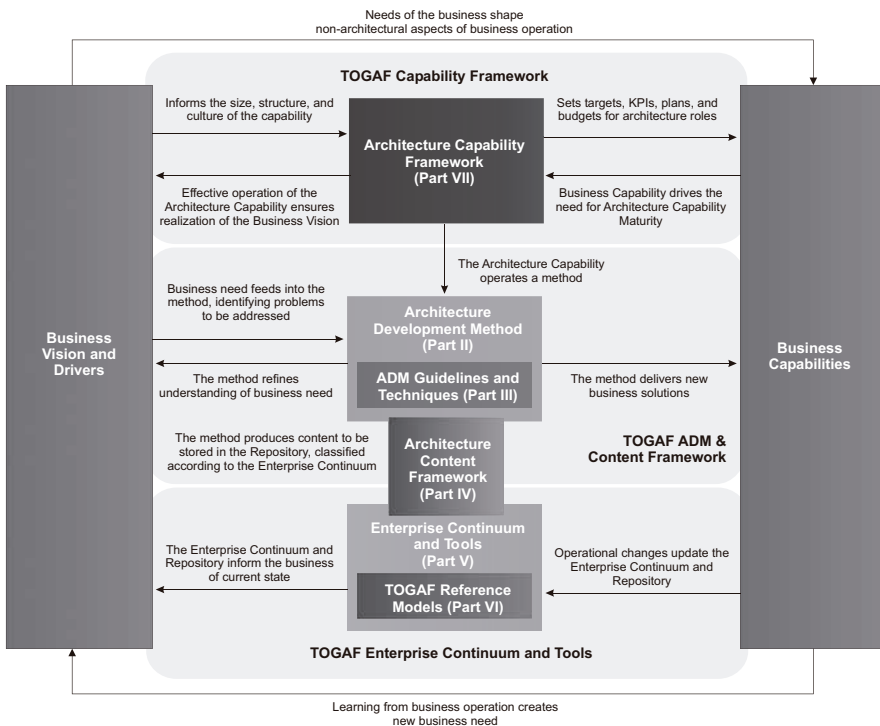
Needs of the business shape non-architectural aspects of business operation

TOGAF Capability Framework

Informs the size, structure, and culture of the capability

Sets targets, KPIs, plans, and budgets for architecture roles

Architecture Capability Framework (Part VII)

Effective operation of the Architecture Capability ensures realization of the Business Vision

Business Capability drives the need for Architecture Capability Maturity

The Architecture Capability operates a method

Business need feeds into the method, identifying problems to be addressed

Business Vision and Drivers

Architecture Development Method (Part II)

Business Capabilities

ADM Guidelines and Techniques (Part III)

The method refines understanding of business need

The method delivers new business solutions

The method produces content to be stored in the Repository, classified according to the Enterprise Continuum

Architecture Content Framework (Part IV)

TOGAF ADM & Content Framework

Enterprise Continuum and Tools (Part V)

The Enterprise Continuum and Repository inform the business of current state

Operational changes update the Enterprise Continuum and Repository

TOGAF Reference Models (Part VI)

TOGAF Enterprise Continuum and Tools

Learning from business operation creates new business need